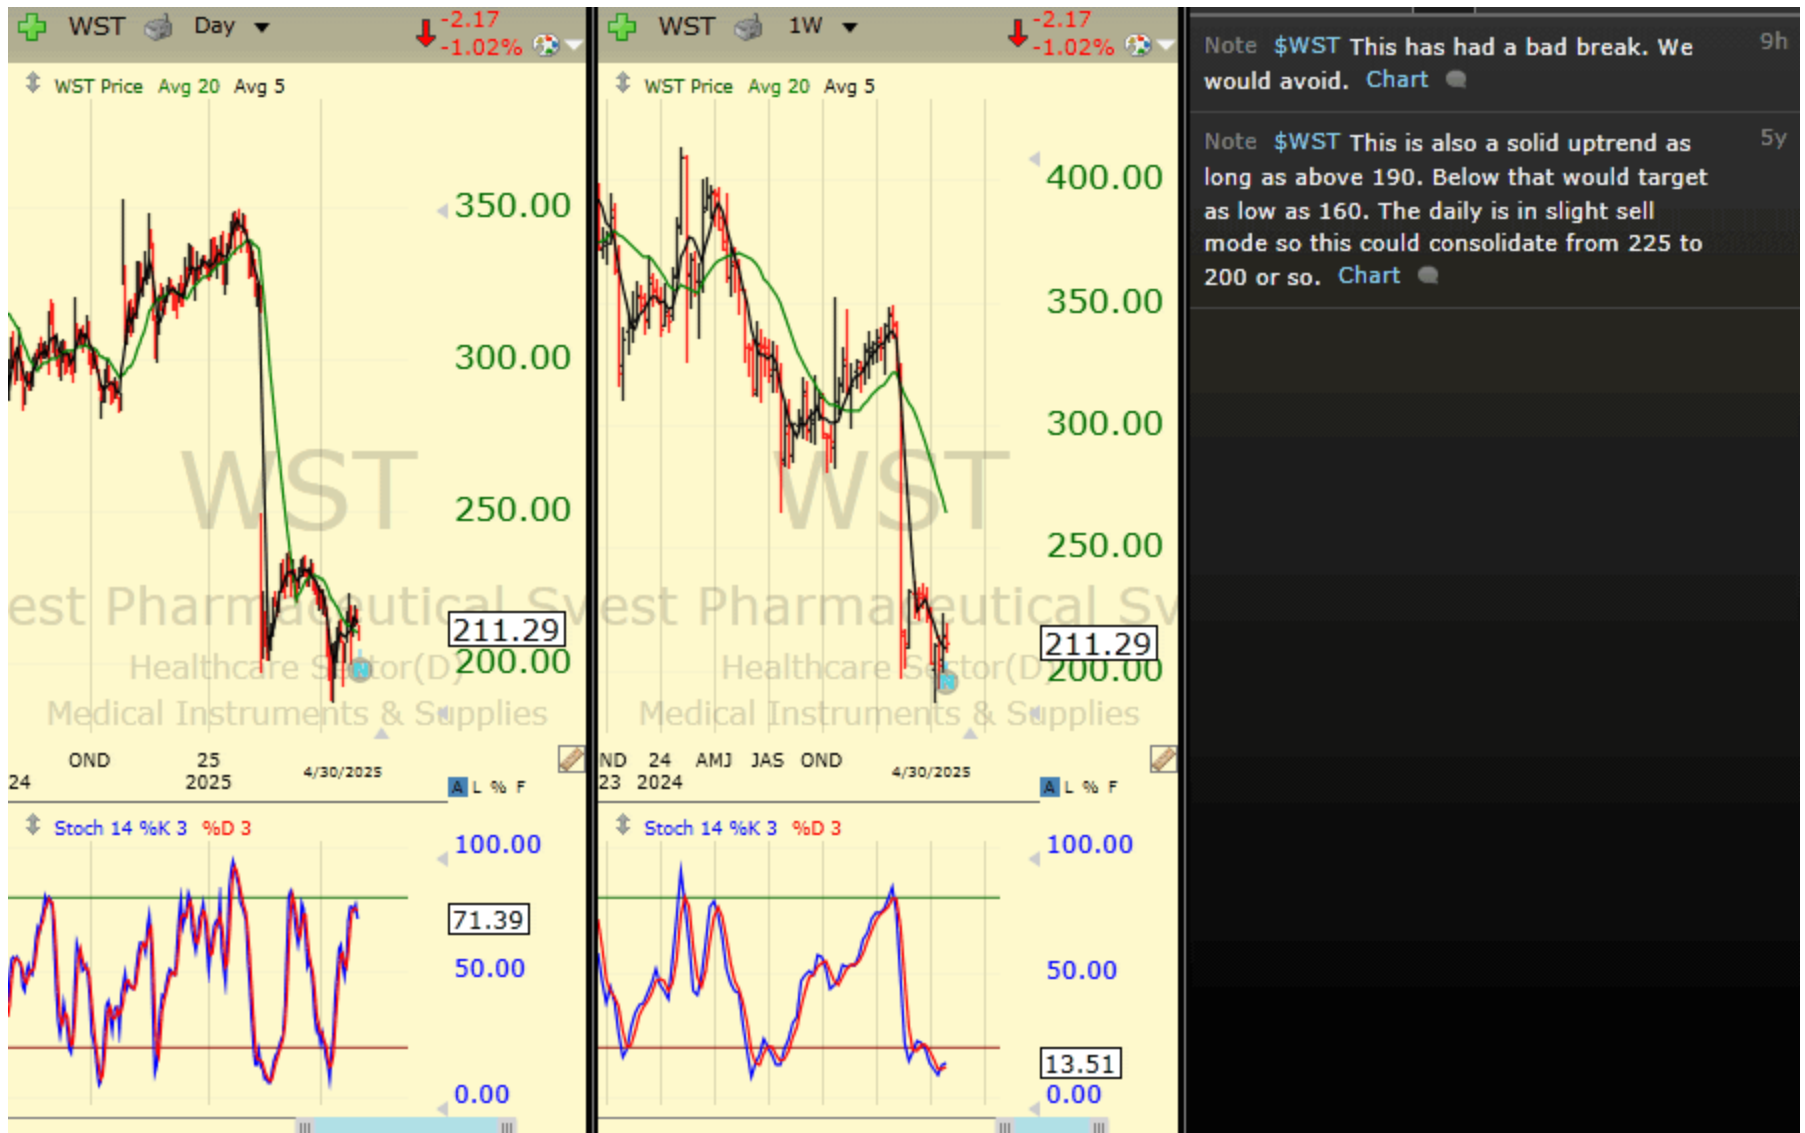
WST Day -2.17 -1.02%

WST Price Avg 20 Avg 5

350.00
300.00
250.00
211.29
200.00

WST
est Pharmaceutical S
Healthcare Sector(D)
Medical Instruments & Supplies

24 OND 25 2025 4/30/2025

A L % F

Stoch 14 %K 3 %D 3

100.00
71.39
50.00
0.00

WST 1W -2.17 -1.02%

WST Price Avg 20 Avg 5

400.00
350.00
300.00
250.00
211.29
200.00

WST
est Pharmaceutical S
Healthcare Sector(D)
Medical Instruments & Supplies

ND 23 24 2024 AMJ JAS OND 4/30/2025

A L % F

Stoch 14 %K 3 %D 3

100.00
50.00
13.51
0.00

Note $WST This has had a bad break. We would avoid. Chart 9h

Note $WST This is also a solid uptrend as long as above 190. Below that would target as low as 160. The daily is in slight sell mode so this could consolidate from 225 to 200 or so. Chart 5y